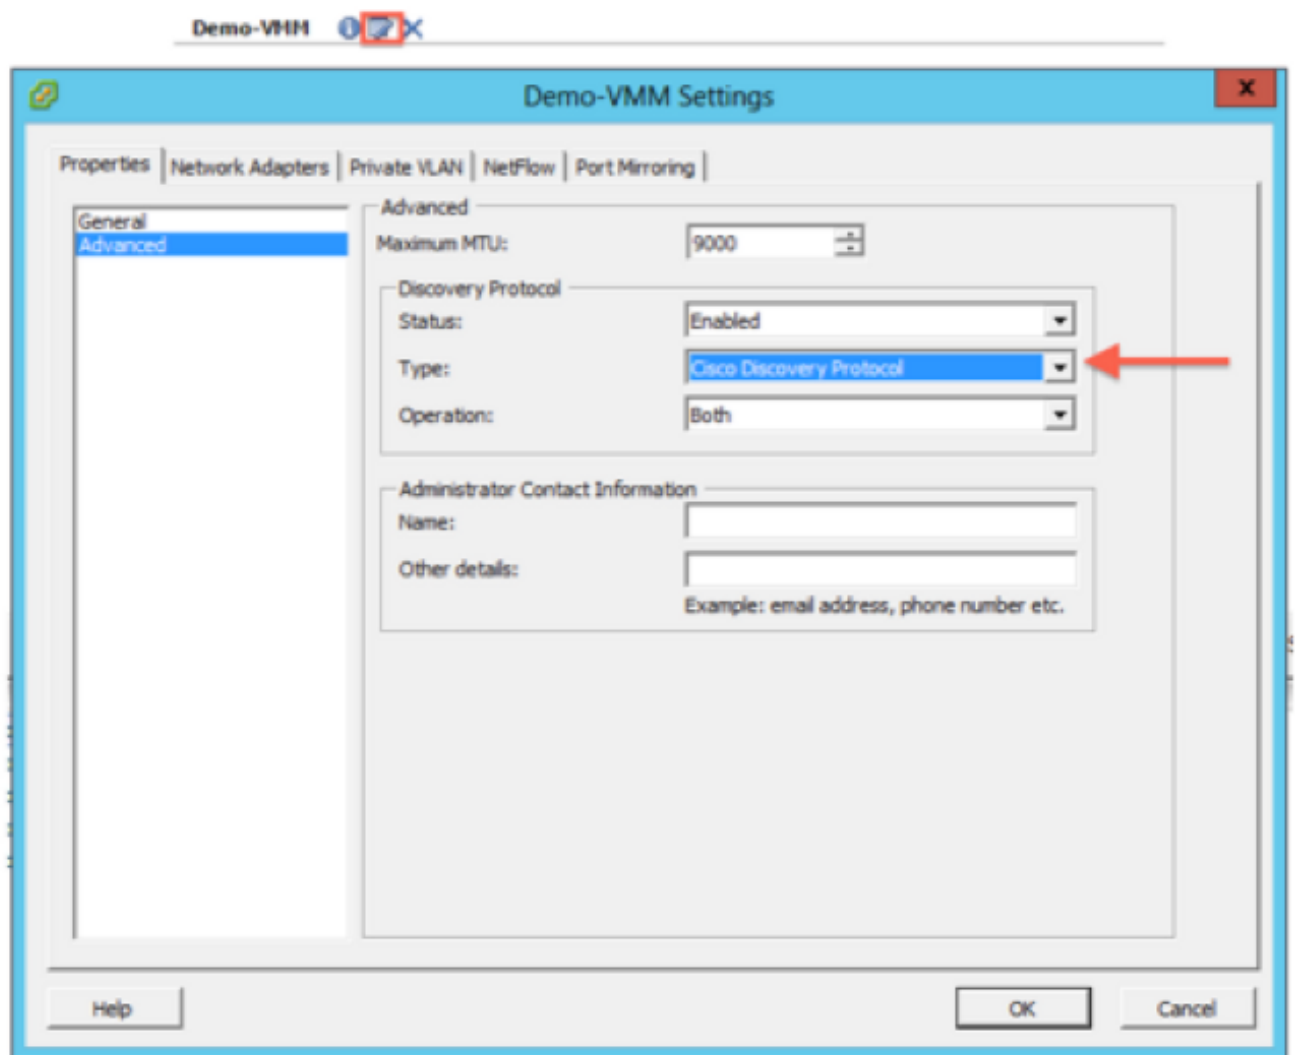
Demo-VMM

Demo-VMM Settings

Properties | Network Adapters | Private VLAN | NetFlow | Port Mirroring

General
Advanced

Advanced
Maximum MTU: 9000

Discovery Protocol
Status: Enabled
Type: Cisco Discovery Protocol
Operation: Both

Administrator Contact Information
Name:
Other details:
Example: email address, phone number etc.

Help
OK
Cancel